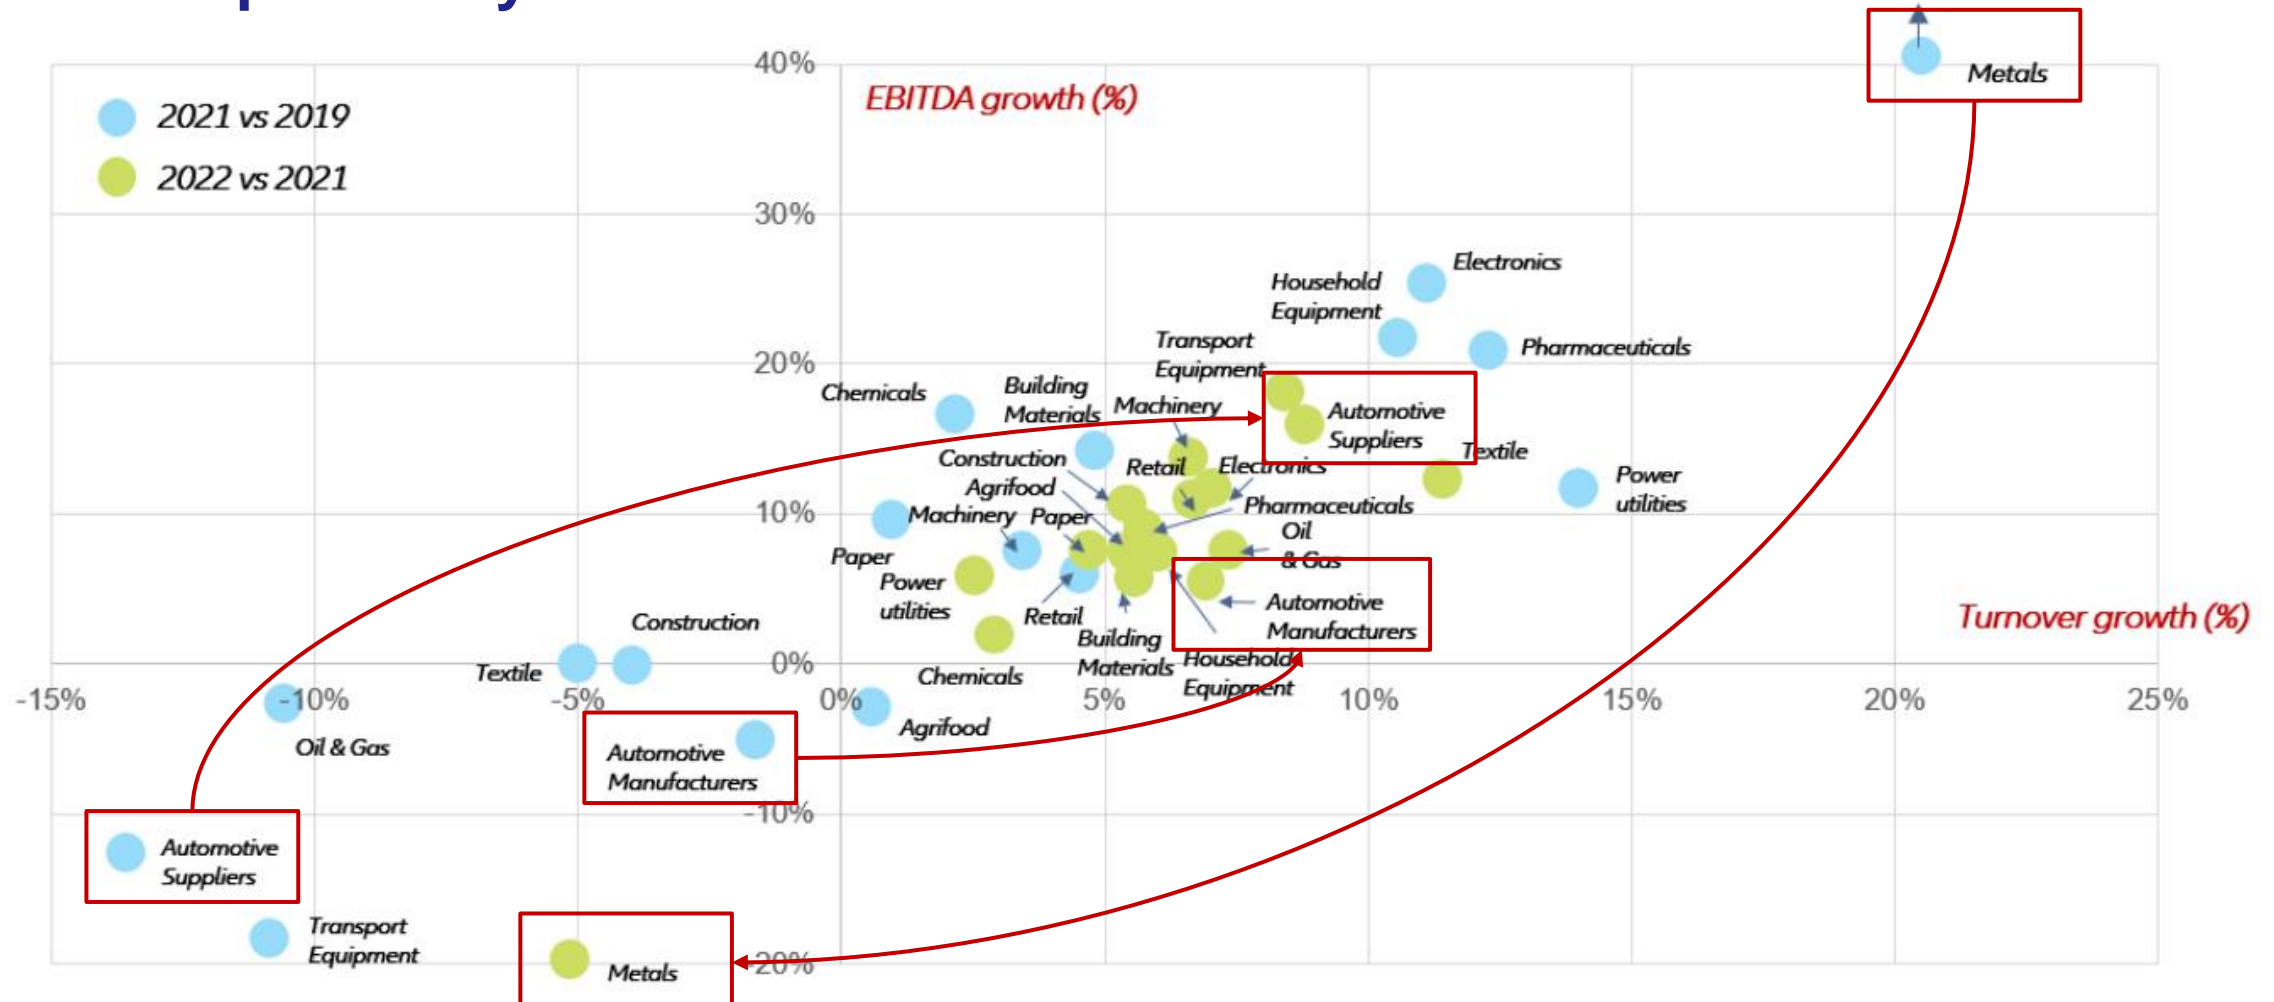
2021 vs 2019
2022 vs 2021

EBITDA growth (%)

Turnover growth (%)

40%
30%
20%
10%
0%
-10%
-20%

-15%
-10%
-5%
0%
5%
10%
15%
20%
25%

Metals
Electronics
Household Equipment
Pharmaceuticals
Transport Equipment
Automotive Suppliers
Chemicals
Building Materials
Machinery
Textile
Power utilities
Construction
Retail
Electronics
Agrifood
Pharmaceuticals
Machinery
Paper
Oil & Gas
Paper
Power utilities
Automotive Manufacturers
Retail
Building Materials
Household Equipment
Construction
Textile
Chemicals
Oil & Gas
Agrifood
Automotive Manufacturers
Automotive Suppliers
Transport Equipment
Metals